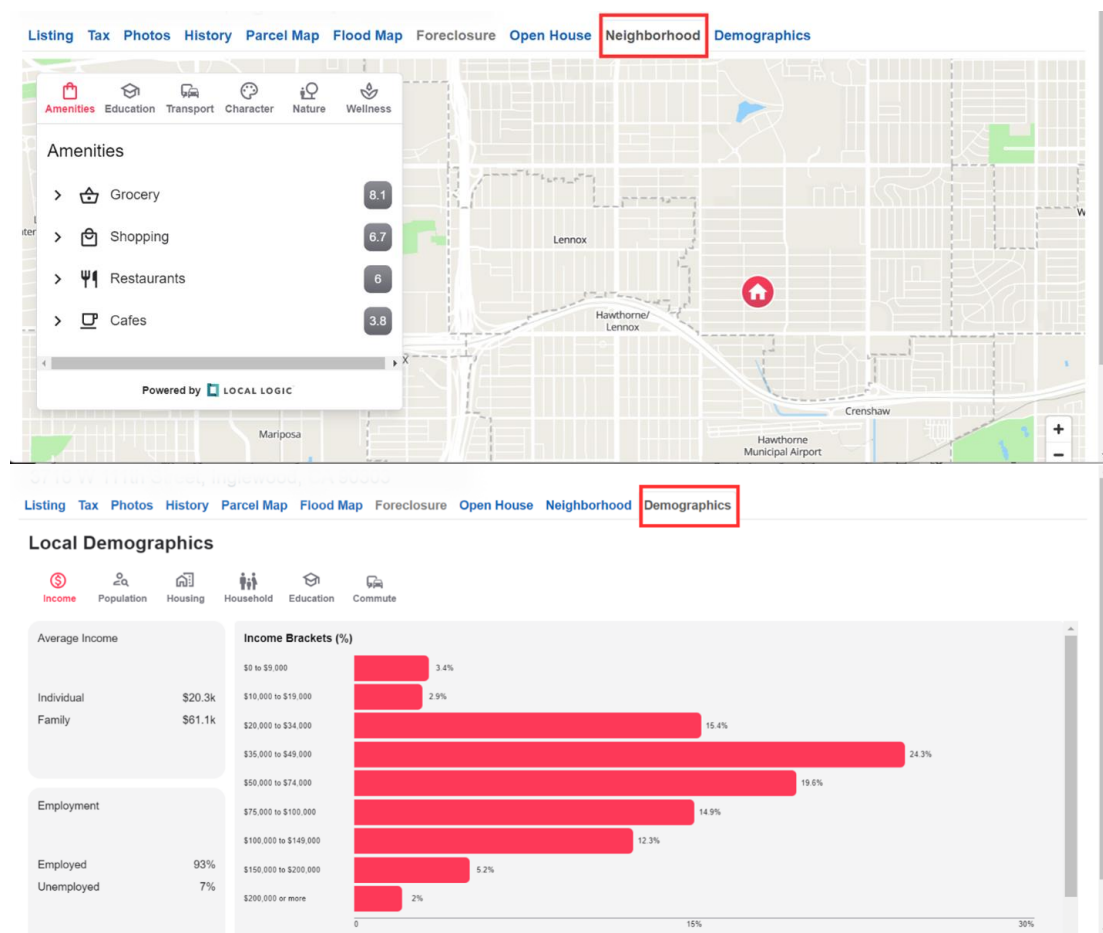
Listing Tax Photos History Parcel Map Flood Map Foreclosure Open House Neighborhood Demographics

Amenities Education Transport Character Nature Wellness

Amenities

Grocery 8.1

Shopping 6.7

Restaurants 6

Cafes 3.8

Powered by LOCAL LOGIC

Lennox

Hawthorne/ Lennox

Crenshaw

Mariposa

Hawthorne Municipal Airport

+

−

Listing Tax Photos History Parcel Map Flood Map Foreclosure Open House Neighborhood Demographics

Local Demographics

Income Population Housing Household Education Commute

Average Income

Individual $20.3k

Family $61.1k

Employment

Employed 93%

Unemployed 7%

Income Brackets (%)

| Bracket | % |
|---|---|
| $0 to $9,000 | 3.4% |
| $10,000 to $19,000 | 2.9% |
| $20,000 to $34,000 | 15.4% |
| $35,000 to $49,000 | 24.3% |
| $50,000 to $74,000 | 19.6% |
| $75,000 to $100,000 | 14.9% |
| $100,000 to $149,000 | 12.3% |
| $150,000 to $200,000 | 5.2% |
| $200,000 or more | 2% |

0 15% 30%